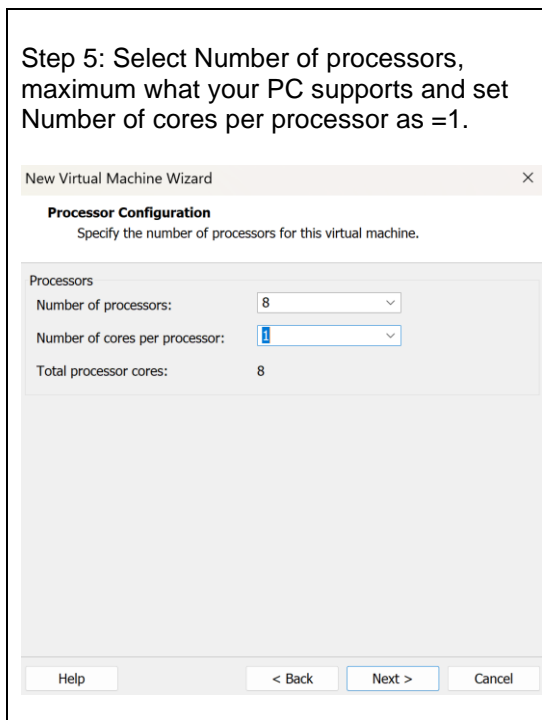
Step 5: Select Number of processors, maximum what your PC supports and set Number of cores per processor as =1.

New Virtual Machine Wizard

×

**Processor Configuration**
Specify the number of processors for this virtual machine.

Processors

Number of processors: 8

Number of cores per processor: 1

Total processor cores: 8

Help

< Back

Next >

Cancel